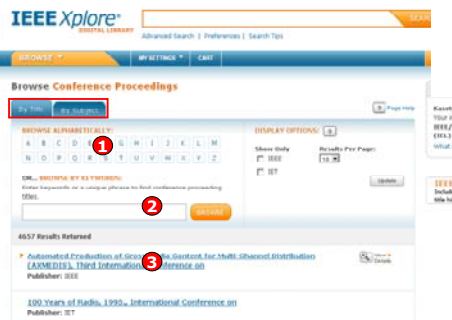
IEEE Xplore®
DIGITAL LIBRARY

SEAR

Advanced Search | Preferences | Search Tips

BROWSE

MY SETTINGS

CART

Browse Conference Proceedings

By Title

By Subject

Page Help

BROWSE ALPHABETICALLY:

A B C D E F G H I J K L M
N O P Q R S T U V W X Y Z

1

OR... BROWSE BY KEYWORDS:

Enter keywords or a unique phrase to find conference proceeding titles.

2

BROWSE

DISPLAY OPTIONS:

Show Only

IEEE

IET

Results Per Page:

10

Update

4657 Results Returned

Automated Production of Cross Media Content for Multi-Channel Distribution (AXMEDIS), Third International Conference on

3

Publisher: IEEE

View All Details

100 Years of Radio, 1995., International Conference on

Publisher: IET

IEEE

title is